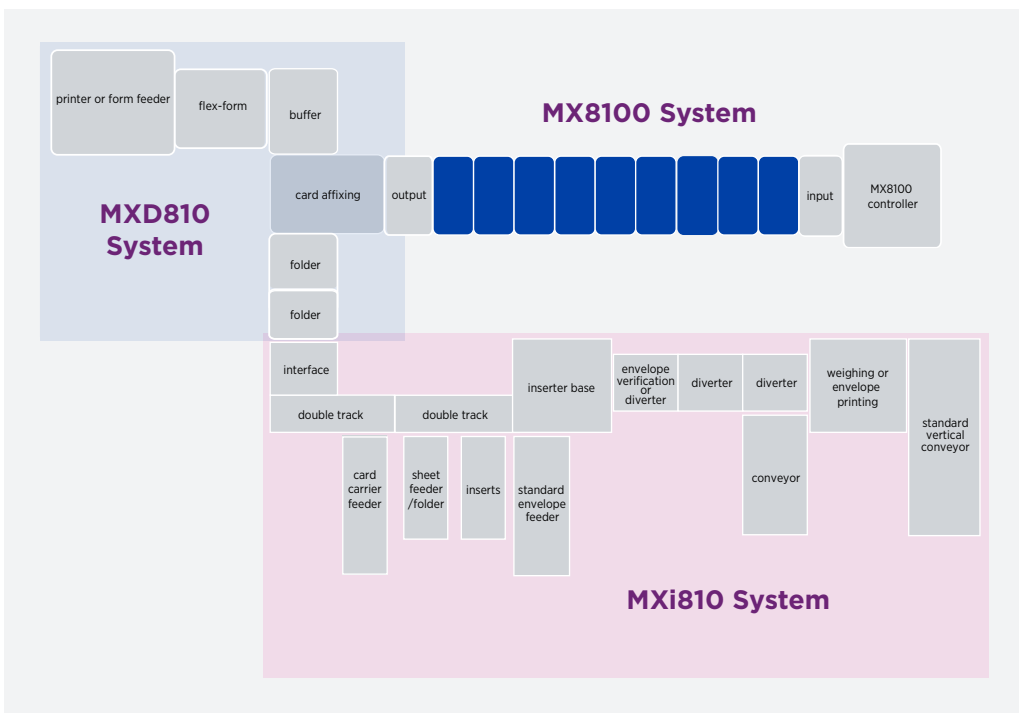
printer or form feeder

flex-form

buffer

MX8100 System

card affixing

output

input

MX8100 controller

MXD810 System

folder

folder

interface

double track

double track

inserter base

envelope verification or diverter

diverter

diverter

weighing or envelope printing

standard vertical conveyor

card carrier feeder

sheet feeder /folder

inserts

standard envelope feeder

conveyor

MXi810 System